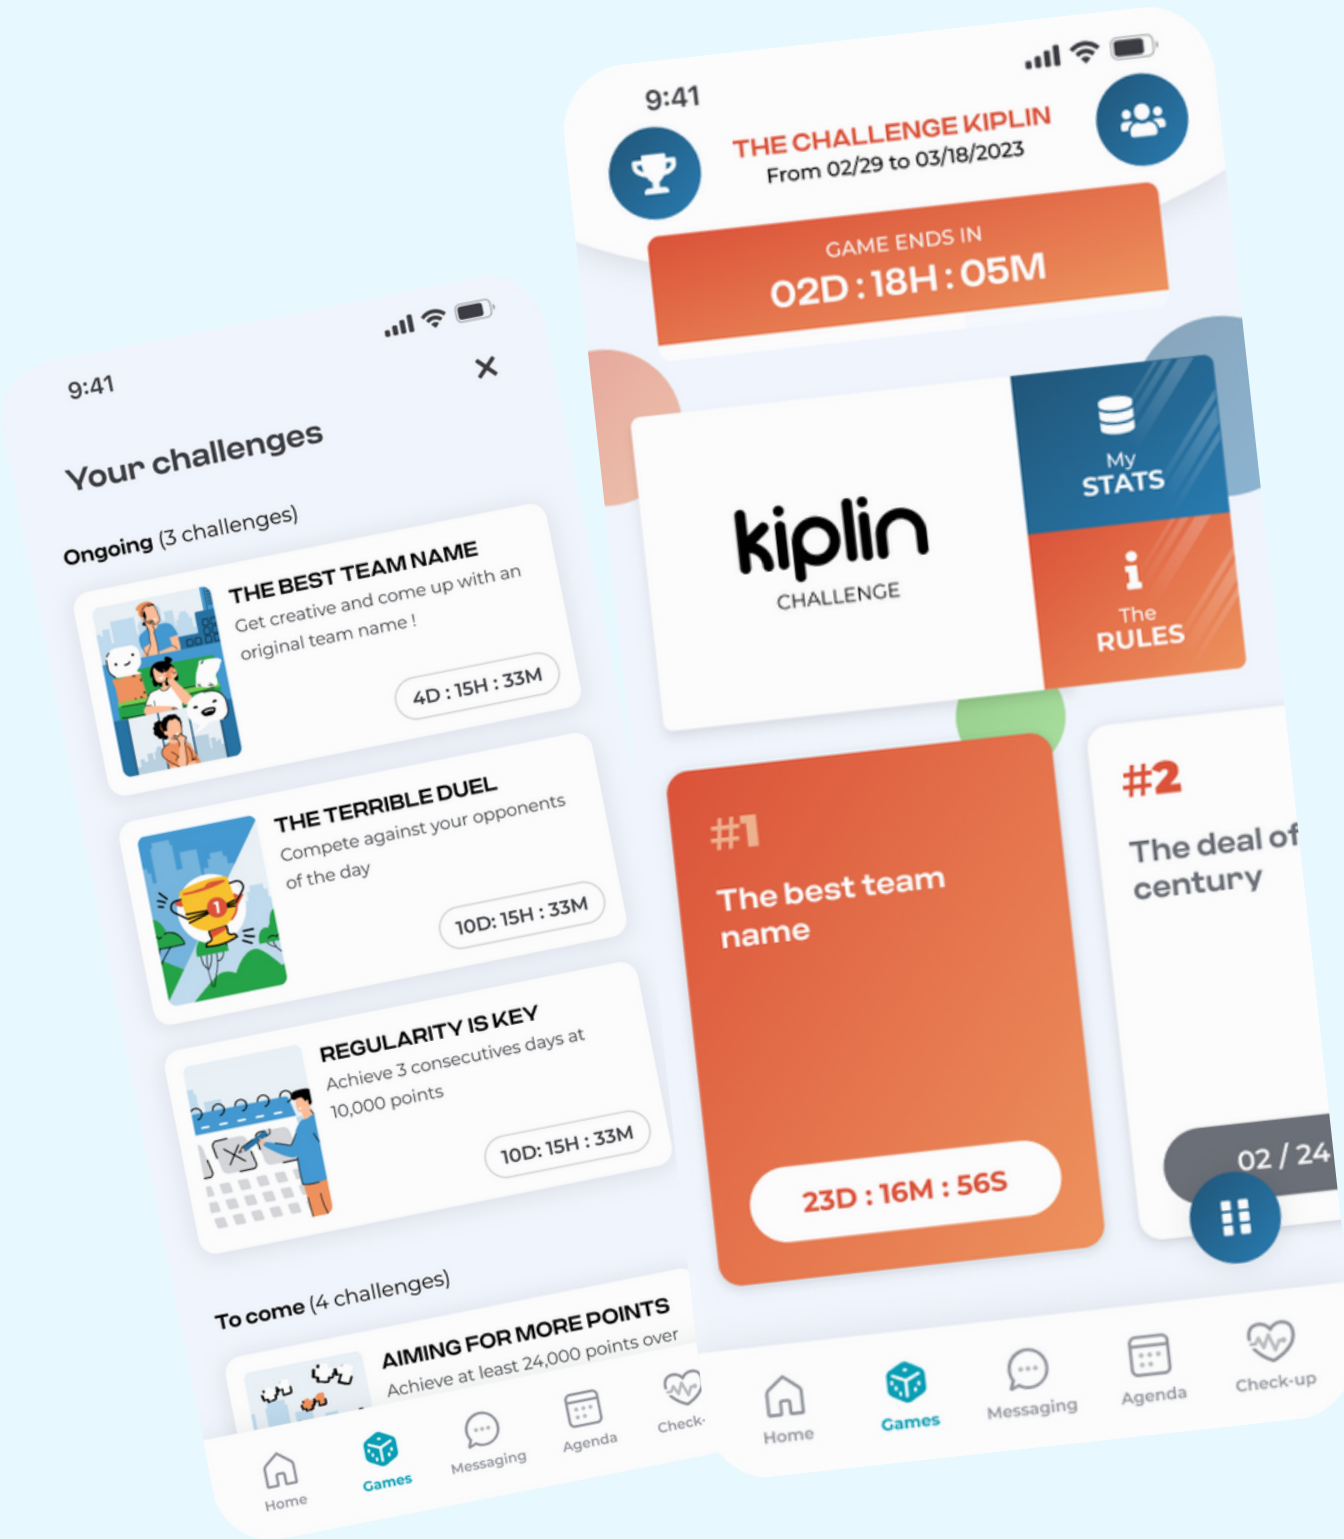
9:41

Your challenges

Ongoing (3 challenges)

THE BEST TEAM NAME
Get creative and come up with an original team name !
4D : 15H : 33M

THE TERRIBLE DUEL
Compete against your opponents of the day
10D: 15H : 33M

REGULARITY IS KEY
Achieve 3 consecutives days at 10,000 points
10D: 15H : 33M

To come (4 challenges)

AIMING FOR MORE POINTS
Achieve at least 24,000 points over

Home
Games
Messaging
Agenda
Check-

9:41
THE CHALLENGE KIPLIN
From 02/29 to 03/18/2023

GAME ENDS IN
02D : 18H : 05M

kiplin
CHALLENGE

My
STATS

The
RULES

#1
The best team name
23D : 16M : 56S

#2
The deal of century
02 / 24

Home
Games
Messaging
Agenda
Check-up